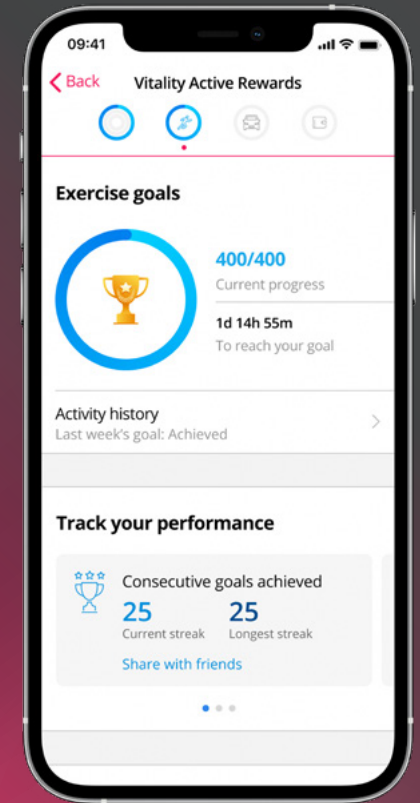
09:41

Back Vitality Active Rewards

Exercise goals

400/400
Current progress

1d 14h 55m
To reach your goal

Activity history
Last week's goal: Achieved

Track your performance

Consecutive goals achieved
25
Current streak
25
Longest streak
Share with friends